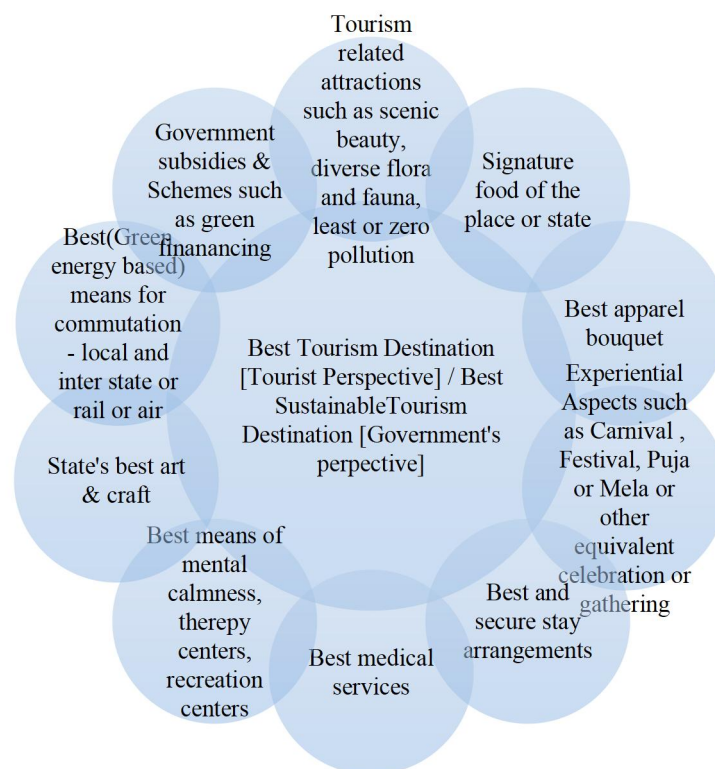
Tourism related attractions such as scenic beauty, diverse flora and fauna, least or zero pollution

Signature food of the place or state

Best apparel bouquet

Experiential Aspects such as Carnival , Festival, Puja or Mela or other equivalent celebration or gathering

Best and secure stay arrangements

Best medical services

Best means of mental calmness, therepy centers, recreation centers

State's best art & craft

Best(Green energy based) means for commutation - local and inter state or rail or air

Government subsidies & Schemes such as green finanancing

Best Tourism Destination [Tourist Perspective] / Best SustainableTourism Destination [Government's perpective]